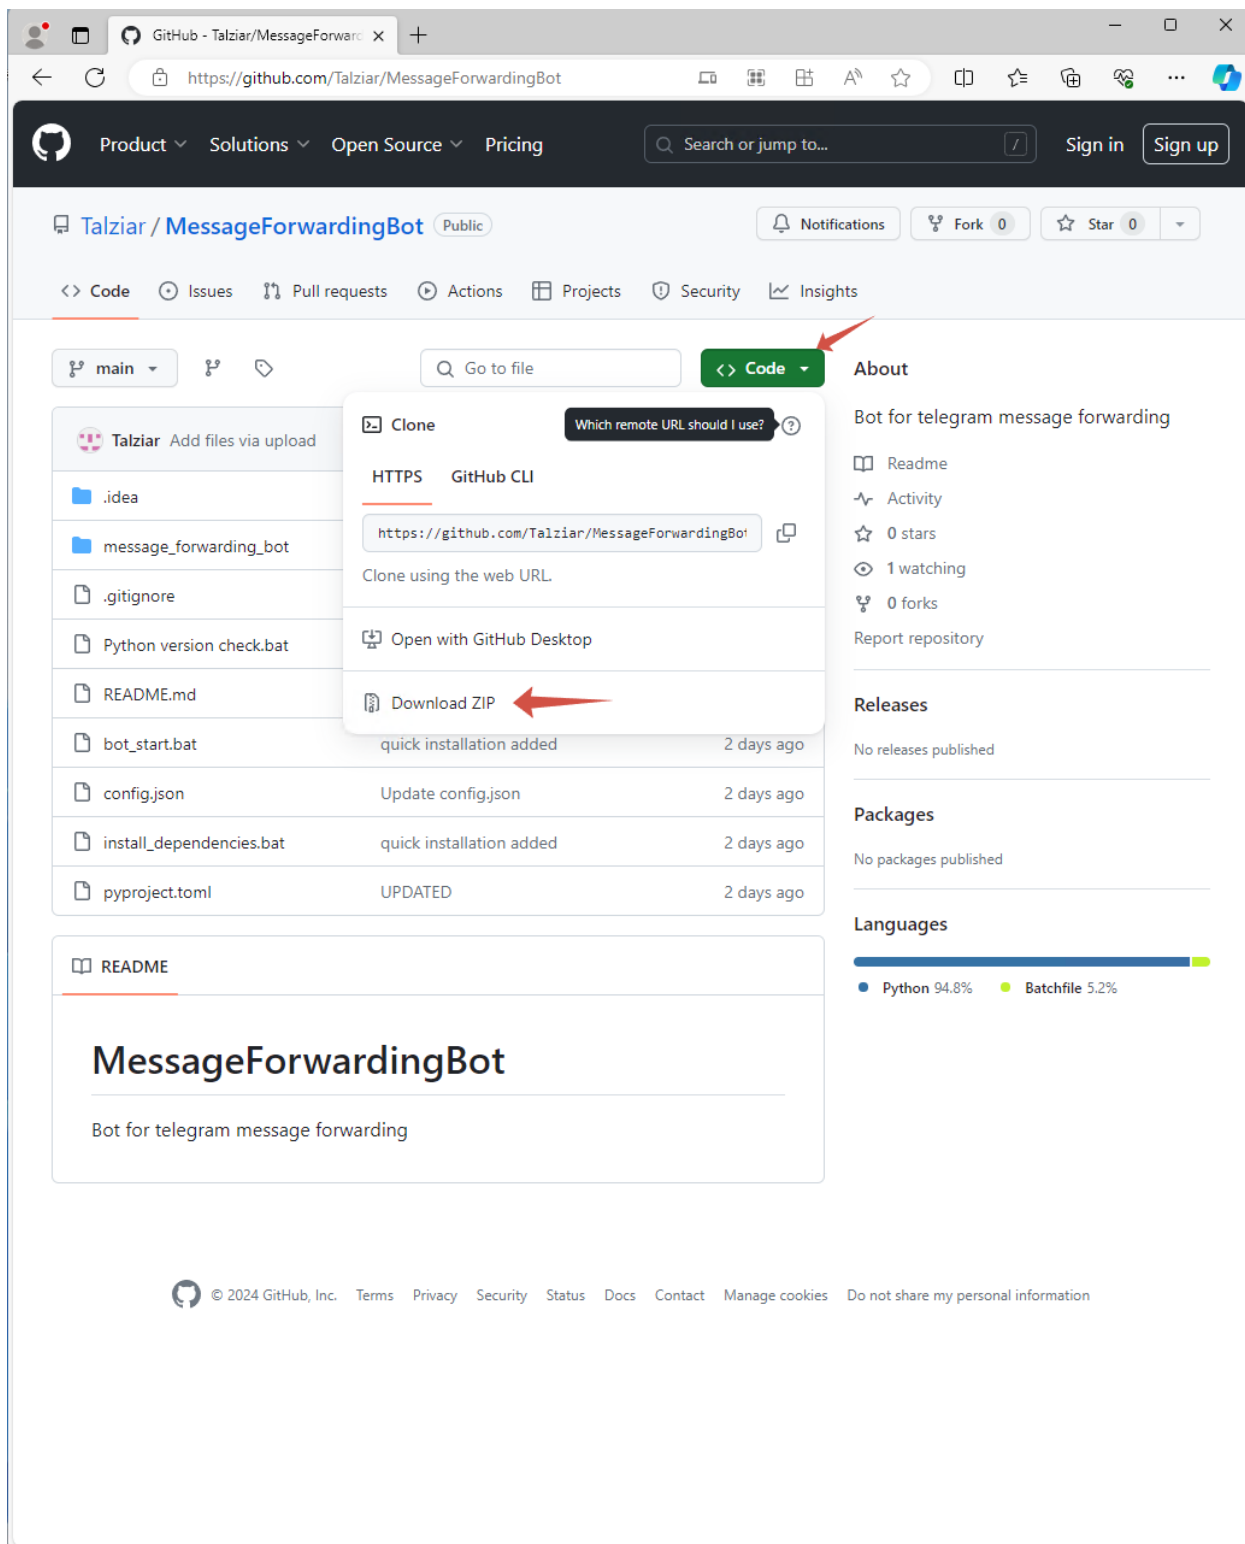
GitHub - Talziar/MessageForwarc ×

https://github.com/Talziar/MessageForwardingBot

Product Solutions Open Source Pricing

Search or jump to... /

Sign in Sign up

Talziar / MessageForwardingBot Public

Notifications Fork 0 Star 0

Code Issues Pull requests Actions Projects Security Insights

main

Go to file

Code

Talziar Add files via upload

.idea
message_forwarding_bot
.gitignore
Python version check.bat
README.md

| bot_start.bat | quick installation added | 2 days ago |
|---|---|---|
| config.json | Update config.json | 2 days ago |
| install_dependencies.bat | quick installation added | 2 days ago |
| pyproject.toml | UPDATED | 2 days ago |

Clone

Which remote URL should I use?

HTTPS GitHub CLI

https://github.com/Talziar/MessageForwardingBot

Clone using the web URL.

Open with GitHub Desktop

Download ZIP

About

Bot for telegram message forwarding

Readme
Activity
0 stars
1 watching
0 forks
Report repository

Releases

No releases published

Packages

No packages published

Languages

Python 94.8% Batchfile 5.2%

README

MessageForwardingBot

Bot for telegram message forwarding

© 2024 GitHub, Inc. Terms Privacy Security Status Docs Contact Manage cookies Do not share my personal information